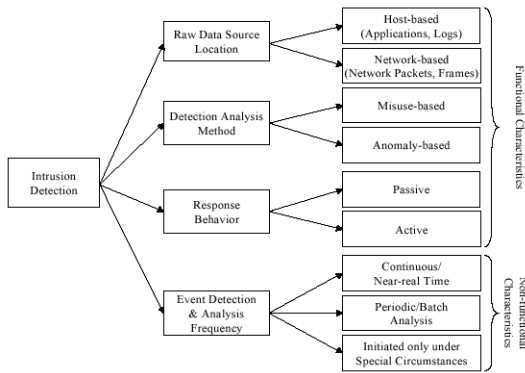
Intrusion Detection

Raw Data Source Location

Host-based (Applications, Logs)

Network-based (Network Packets, Frames)

Detection Analysis Method

Misuse-based

Anomaly-based

Response Behavior

Passive

Active

Event Detection & Analysis Frequency

Continuous/ Near-real Time

Periodic/Batch Analysis

Initiated only under Special Circumstances

Functional Characteristics

Non-functional Characteristics